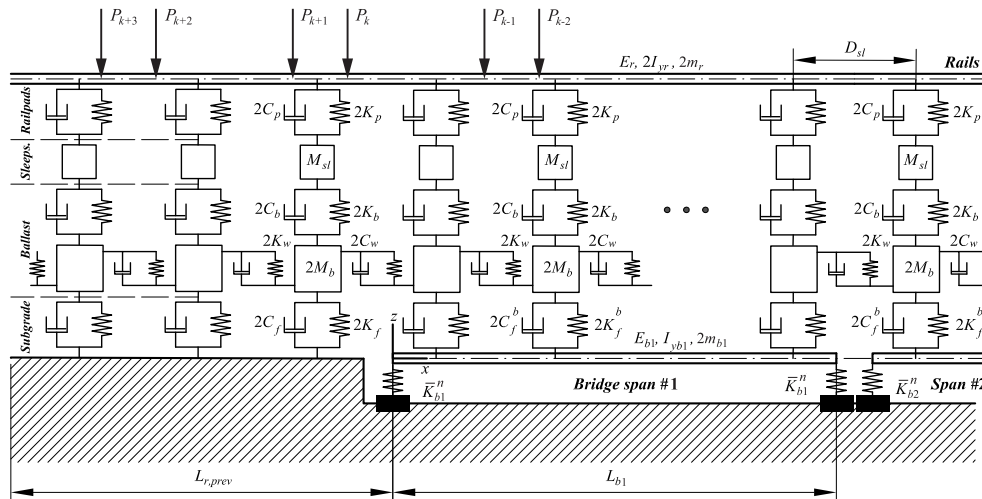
$P_{k+3}$ $P_{k+2}$ $P_{k+1}$ $P_k$ $P_{k-1}$ $P_{k-2}$

$D_{sl}$

$E_r$, $2I_{yr}$, $2m_r$ Rails

Railpads $2C_p$ $2K_p$ $2C_p$ $2K_p$ $2C_p$ $2K_p$

Sleeps. $M_{sl}$ $M_{sl}$ $M_{sl}$

Ballast $2C_b$ $2K_b$ $2C_b$ $2K_b$ $2C_b$ $2K_b$

$2K_w$ $2C_w$ $2M_b$ $2K_w$ $2C_w$ $2M_b$ $2K_w$ $2C_w$ $2M_b$

Subgrade $2C_f$ $2K_f$ $2C^b_f$ $2K^b_f$ $2C^b_f$ $2K^b_f$

$z$ $x$ $E_{b1}$, $I_{yb1}$, $2m_{b1}$

$\bar{K}^n_{b1}$ Bridge span #1 $\bar{K}^n_{b1}$ $\bar{K}^n_{b2}$ Span #2

$L_{r,prev}$ $L_{b1}$